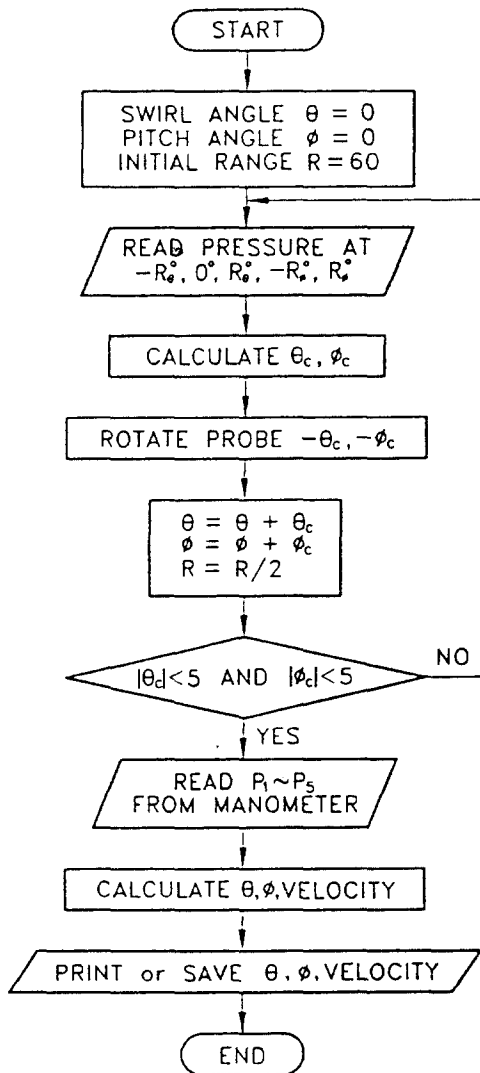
START

SWIRL ANGLE $\theta = 0$
PITCH ANGLE $\phi = 0$
INITIAL RANGE $R = 60$

READ PRESSURE AT
$-R_\theta^\circ$, $0^\circ$, $R_\theta^\circ$, $-R_\phi^\circ$, $R_\phi^\circ$

CALCULATE $\theta_c$, $\phi_c$

ROTATE PROBE $-\theta_c$, $-\phi_c$

$\theta = \theta + \theta_c$
$\phi = \phi + \phi_c$
$R = R/2$

$|\theta_c| < 5$ AND $|\phi_c| < 5$

NO

YES

READ $P_1 \sim P_5$
FROM MANOMETER

CALCULATE $\theta$, $\phi$, VELOCITY

PRINT or SAVE $\theta$, $\phi$, VELOCITY

END